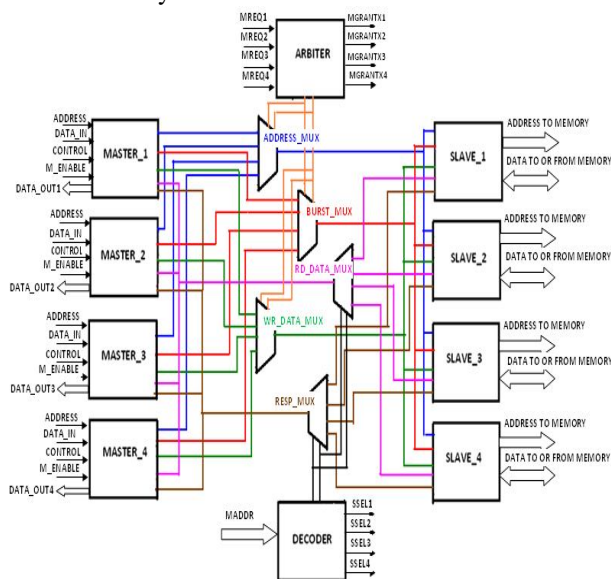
MREQ1
MREQ2
MREQ3
MREQ4
ARBITER
MGRANTX1
MGRANTX2
MGRANTX3
MGRANTX4

ADDRESS
DATA_IN
CONTROL
M_ENABLE
DATA_OUT1
MASTER_1

ADDRESS
DATA_IN
CONTROL
M_ENABLE
DATA_OUT2
MASTER_2

ADDRESS
DATA_IN
CONTROL
M_ENABLE
DATA_OUT3
MASTER_3

ADDRESS
DATA_IN
CONTROL
M_ENABLE
DATA_OUT4
MASTER_4

ADDRESS_MUX
BURST_MUX
RD_DATA_MUX
WR_DATA_MUX
RESP_MUX

SLAVE_1
ADDRESS TO MEMORY
DATA TO OR FROM MEMORY
SLAVE_2
ADDRESS TO MEMORY
DATA TO OR FROM MEMORY
SLAVE_3
ADDRESS TO MEMORY
DATA TO OR FROM MEMORY
SLAVE_4
ADDRESS TO MEMORY
DATA TO OR FROM MEMORY

MADDR
DECODER
SSEL1
SSEL2
SSEL3
SSEL4